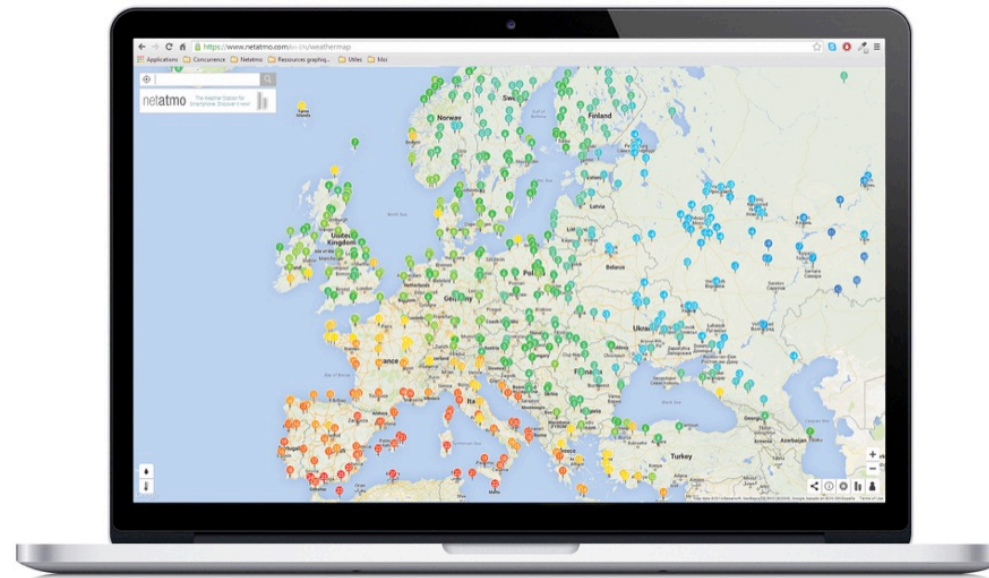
https://www.netatmo.com/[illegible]/weathermap

Applications Concurrence Netatmo Ressources graphiq... Utiles Mici

netatmo The Weather Station for Smartphone. Discover it now!

Norway
Sweden
Finland
North Sea
United Kingdom
Latvia
Lithuania
Belarus
Poland
Germany
Ukraine
France
Italy
Black Sea
Turkey
Azerbaijan

+
−